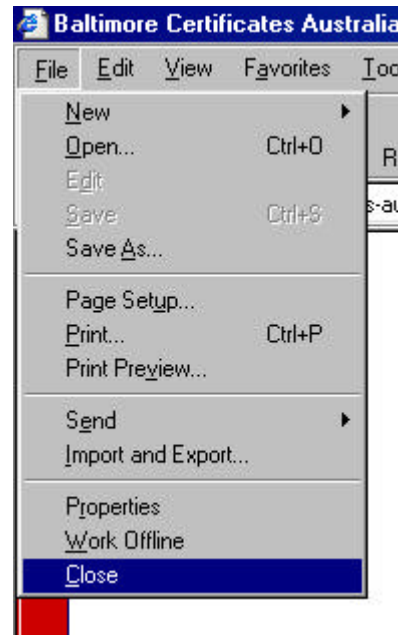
Baltimore Certificates Australia

File Edit View Favorites Too

New
Open... Ctrl+O
Edit
Save Ctrl+S
Save As...

Page Setup...
Print... Ctrl+P
Print Preview...

Send
Import and Export...

Properties
Work Offline
Close

R
s-au